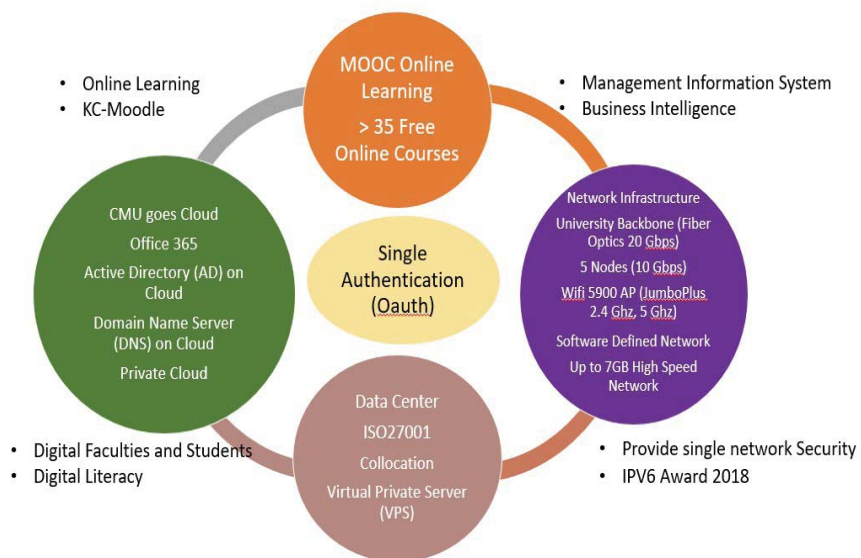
• Online Learning
• KC-Moodle

MOOC Online Learning

> 35 Free Online Courses

• Management Information System
• Business Intelligence

CMU goes Cloud

Office 365

Active Directory (AD) on Cloud

Domain Name Server (DNS) on Cloud

Private Cloud

Single Authentication (Oauth)

Network Infrastructure

University Backbone (Fiber Optics 20 Gbps)

5 Nodes (10 Gbps)

Wifi 5900 AP (JumboPlus 2.4 Ghz, 5 Ghz)

Software Defined Network

Up to 7GB High Speed Network

• Digital Faculties and Students
• Digital Literacy

Data Center

ISO27001

Collocation

Virtual Private Server (VPS)

• Provide single network Security
• IPV6 Award 2018